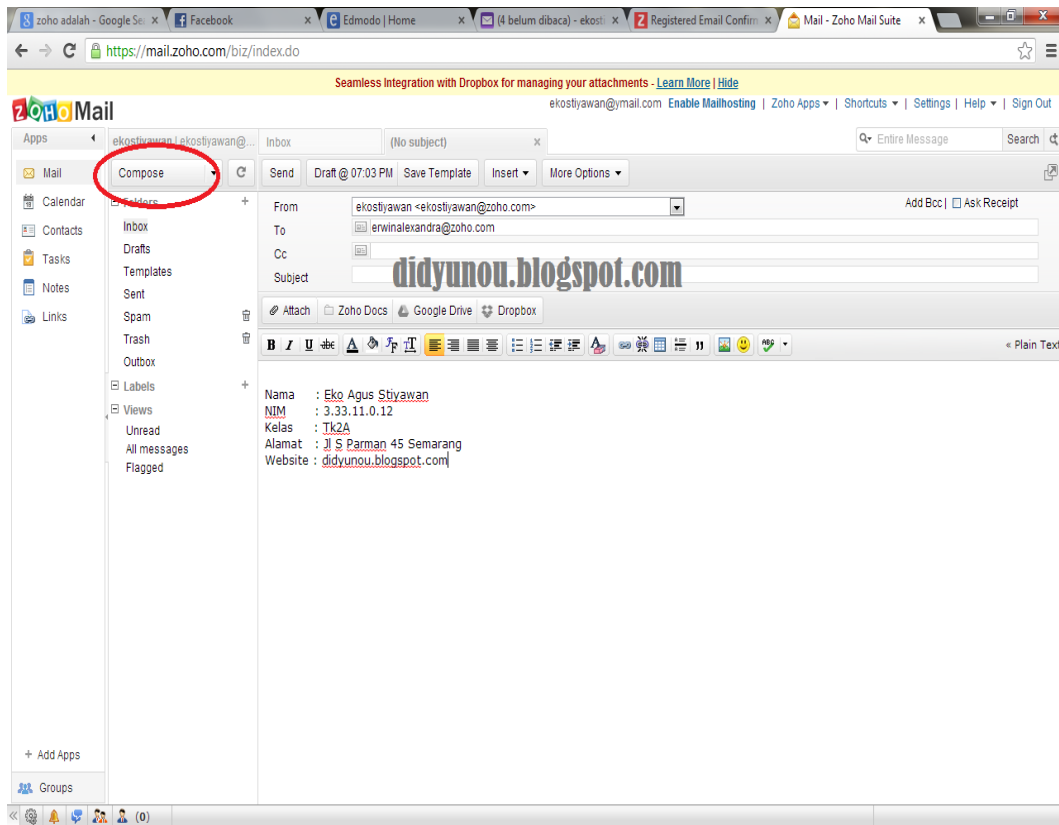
zoho adalah - Google Se × | Facebook × | Edmodo | Home × | (4 belum dibaca) - ekosti × | Registered Email Confir × | Mail - Zoho Mail Suite ×

https://mail.zoho.com/biz/index.do

Seamless Integration with Dropbox for managing your attachments - Learn More | Hide

ZOHO Mail

ekostiyawan@ymail.com Enable Mailhosting | Zoho Apps ▾ | Shortcuts ▾ | Settings | Help ▾ | Sign Out

Apps

ekostiyawan | ekostiyawan@...

Inbox

(No subject) ×

Entire Message

Search

Mail

Calendar

Contacts

Tasks

Notes

Links

Compose

Folders

Inbox

Drafts

Templates

Sent

Spam

Trash

Outbox

Labels

Views

Unread

All messages

Flagged

Send | Draft @ 07:03 PM | Save Template | Insert ▾ | More Options ▾

From ekostiyawan <ekostiyawan@zoho.com>

Add Bcc | Ask Receipt

To erwinalexandra@zoho.com

Cc

Subject

didyunou.blogspot.com

Attach | Zoho Docs | Google Drive | Dropbox

« Plain Text

Nama : Eko Agus Stiyawan
NIM : 3.33.11.0.12
Kelas : Tk2A
Alamat : Jl S Parman 45 Semarang
Website : didyunou.blogspot.com

+ Add Apps

Groups

(0)